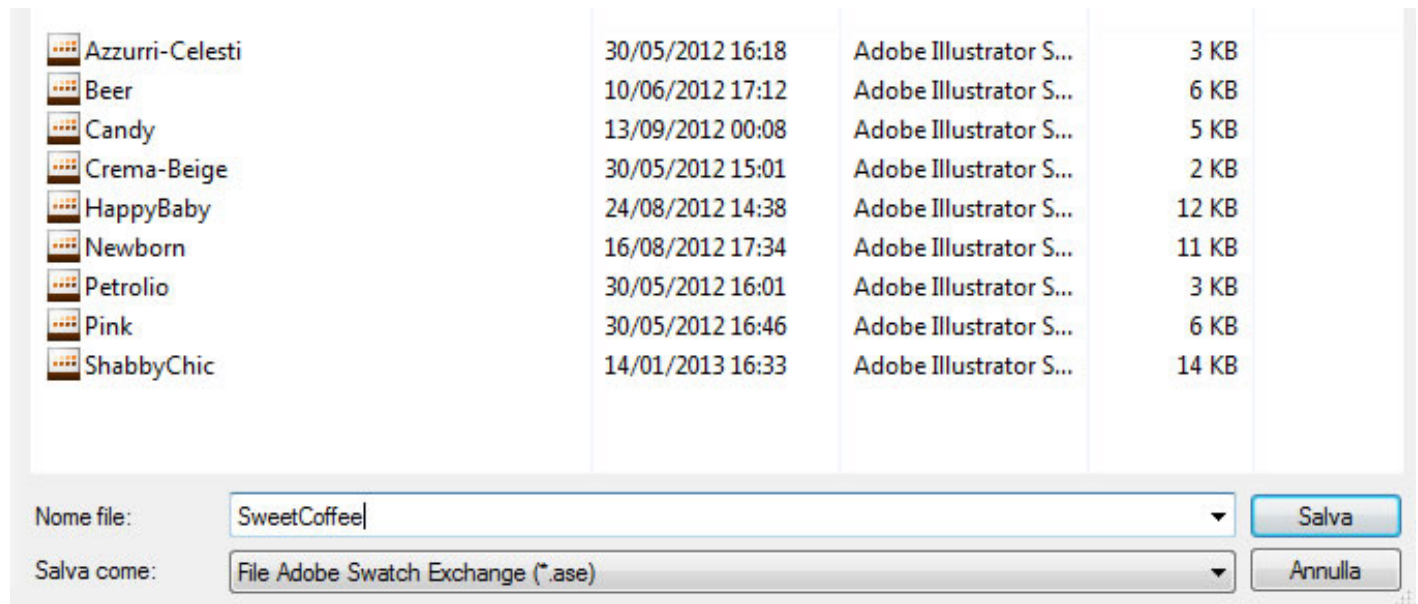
| | | | |
|---|---|---|---|
| Azzurri-Celesti | 30/05/2012 16:18 | Adobe Illustrator S... | 3 KB |
| Beer | 10/06/2012 17:12 | Adobe Illustrator S... | 6 KB |
| Candy | 13/09/2012 00:08 | Adobe Illustrator S... | 5 KB |
| Crema-Beige | 30/05/2012 15:01 | Adobe Illustrator S... | 2 KB |
| HappyBaby | 24/08/2012 14:38 | Adobe Illustrator S... | 12 KB |
| Newborn | 16/08/2012 17:34 | Adobe Illustrator S... | 11 KB |
| Petrolio | 30/05/2012 16:01 | Adobe Illustrator S... | 3 KB |
| Pink | 30/05/2012 16:46 | Adobe Illustrator S... | 6 KB |
| ShabbyChic | 14/01/2013 16:33 | Adobe Illustrator S... | 14 KB |

Nome file: SweetCoffee
Salva

Salva come: File Adobe Swatch Exchange (*.ase)
Annulla